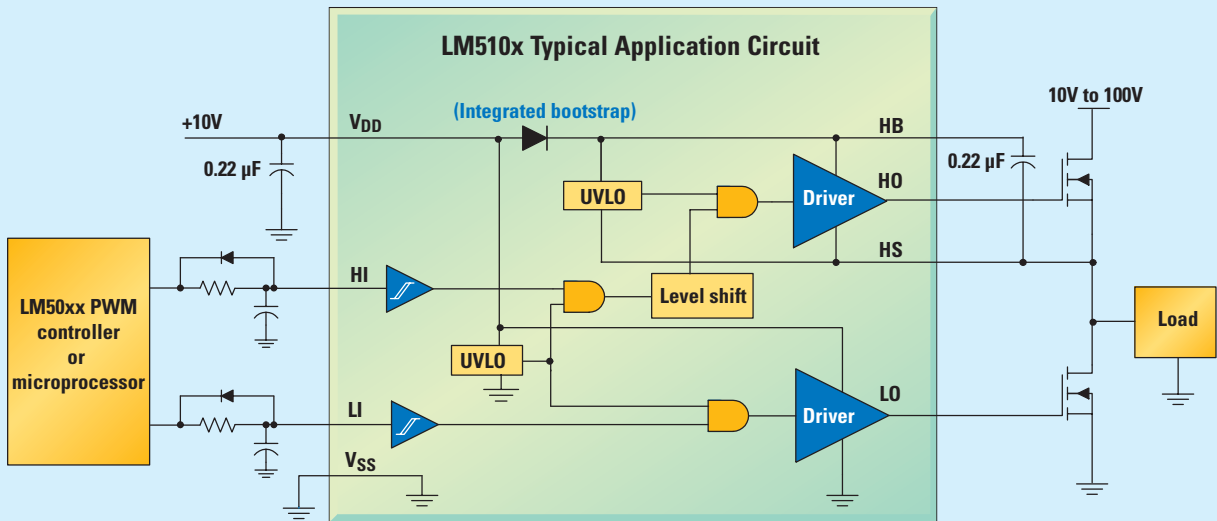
LM510x Typical Application Circuit

+10V

$V_{DD}$

(Integrated bootstrap)

HB

10V to 100V

0.22 µF

0.22 µF

UVLO

Driver

HO

HS

LM50xx PWM controller or microprocessor

HI

Level shift

Load

UVLO

LI

Driver

LO

$V_{SS}$